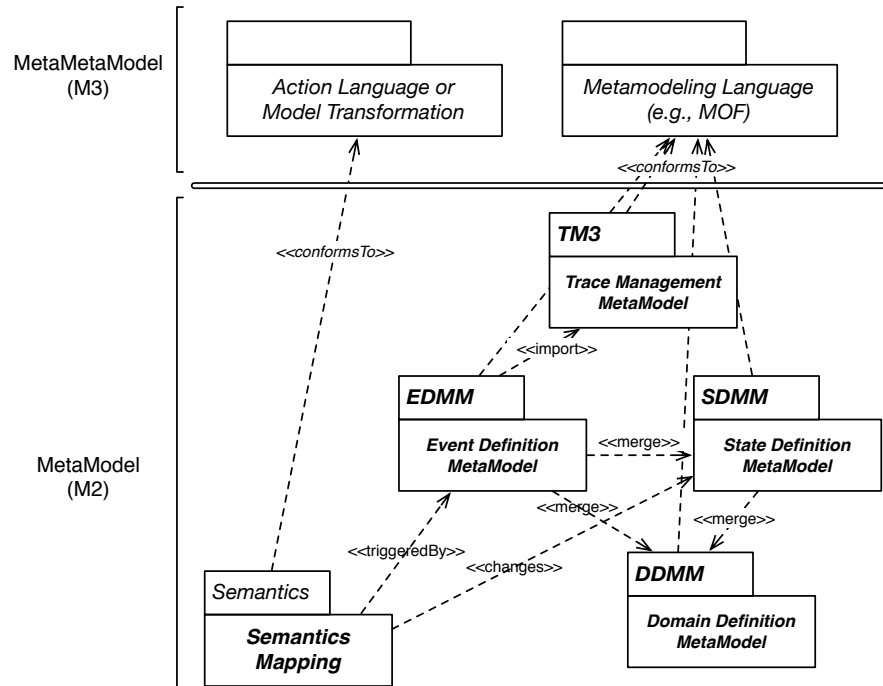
MetaMetaModel (M3)

Action Language or Model Transformation

Metamodeling Language (e.g., MOF)

<<conformsTo>>

<<conformsTo>>

TM3

Trace Management MetaModel

<<import>>

EDMM

Event Definition MetaModel

<<merge>>

SDMM

State Definition MetaModel

MetaModel (M2)

<<merge>>

<<merge>>

<<triggeredBy>>

<<changes>>

Semantics

Semantics Mapping

DDMM

Domain Definition MetaModel